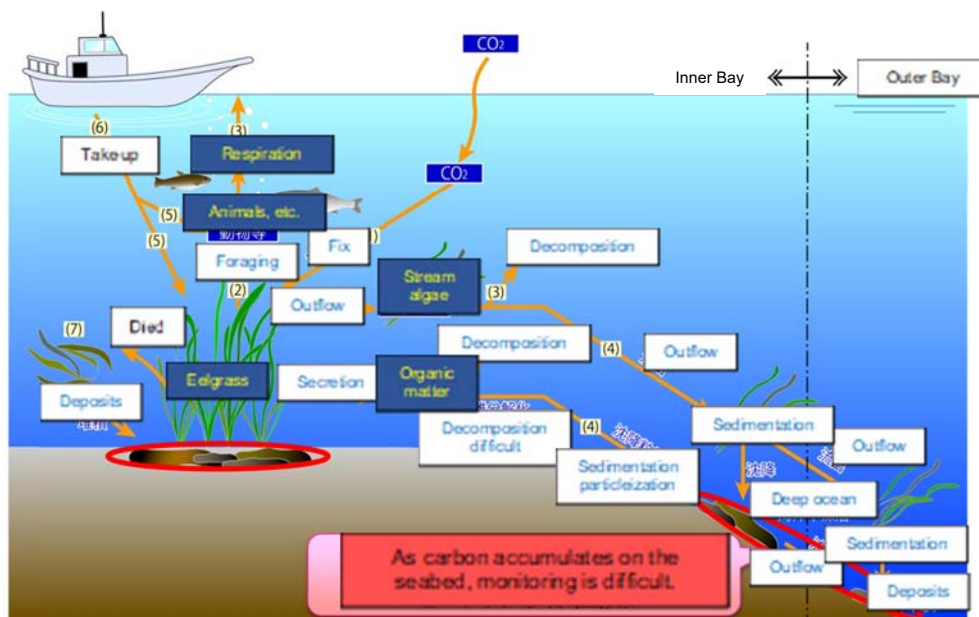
$CO_2$

Inner Bay

Outer Bay

(6)

(3)

Take-up

Respiration

$CO_2$

(5)

Animals, etc.

動物等

(5)

Fix

(1)

Decomposition

Foraging

Stream algae

(3)

(2)

Outflow

(7)

Died

Decomposition

(4)

Outflow

Eelgrass

Secretion

Organic matter

Deposits

Decomposition difficult

(4)

Sedimentation

Outflow

Sedimentation particleization

Deep ocean

Sedimentation

As carbon accumulates on the seabed, monitoring is difficult.

Outflow

Deposits